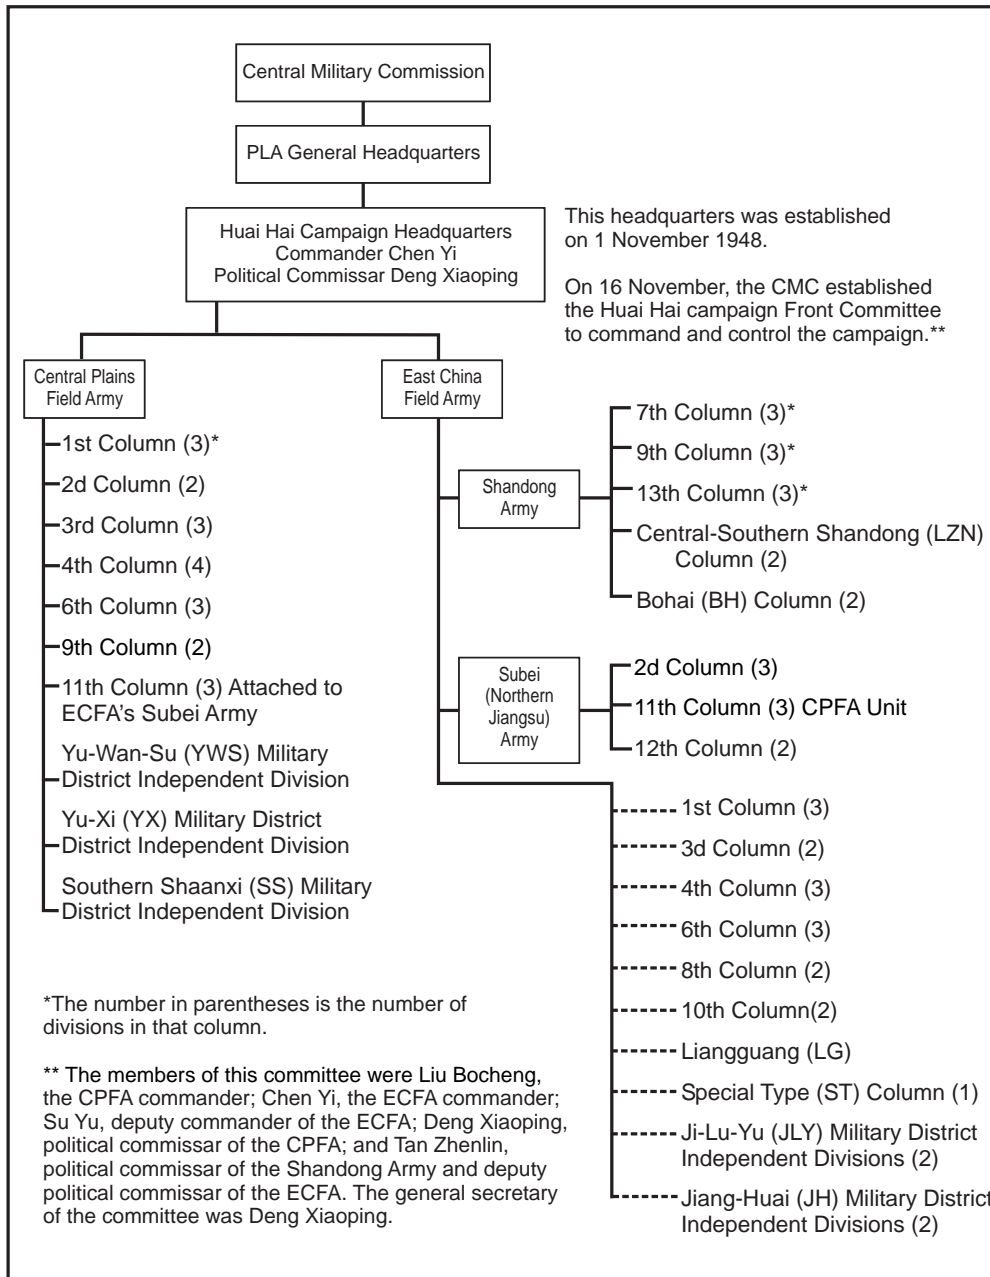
Central Military Commission

PLA General Headquarters

Huai Hai Campaign Headquarters
Commander Chen Yi
Political Commissar Deng Xiaoping

This headquarters was established on 1 November 1948.

On 16 November, the CMC established the Huai Hai campaign Front Committee to command and control the campaign.**

Central Plains Field Army

1st Column (3)*
2d Column (2)
3rd Column (3)
4th Column (4)
6th Column (3)
9th Column (2)
11th Column (3) Attached to ECFA's Subei Army
Yu-Wan-Su (YWS) Military District Independent Division
Yu-Xi (YX) Military District District Independent Division
Southern Shaanxi (SS) Military District Independent Division

East China Field Army

Shandong Army

7th Column (3)*
9th Column (3)*
13th Column (3)*
Central-Southern Shandong (LZN) Column (2)
Bohai (BH) Column (2)

Subei (Northern Jiangsu) Army

2d Column (3)
11th Column (3) CPFA Unit
12th Column (2)

1st Column (3)
3d Column (2)
4th Column (3)
6th Column (3)
8th Column (2)
10th Column(2)
Liangguang (LG)
Special Type (ST) Column (1)
Ji-Lu-Yu (JLY) Military District Independent Divisions (2)
Jiang-Huai (JH) Military District Independent Divisions (2)

*The number in parentheses is the number of divisions in that column.

** The members of this committee were Liu Bocheng, the CPFA commander; Chen Yi, the ECFA commander; Su Yu, deputy commander of the ECFA; Deng Xiaoping, political commissar of the CPFA; and Tan Zhenlin, political commissar of the Shandong Army and deputy political commissar of the ECFA. The general secretary of the committee was Deng Xiaoping.